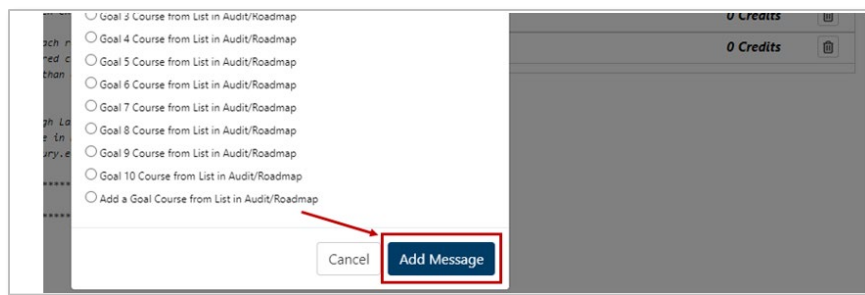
Goal 3 Course from List in Audit/Roadmap
Goal 4 Course from List in Audit/Roadmap
Goal 5 Course from List in Audit/Roadmap
Goal 6 Course from List in Audit/Roadmap
Goal 7 Course from List in Audit/Roadmap
Goal 8 Course from List in Audit/Roadmap
Goal 9 Course from List in Audit/Roadmap
Goal 10 Course from List in Audit/Roadmap
Add a Goal Course from List in Audit/Roadmap

Cancel
Add Message

0 Credits
0 Credits

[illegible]
ach r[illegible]
red c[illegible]
than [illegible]
gh La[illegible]
e in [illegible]
ury.e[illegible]
******
******